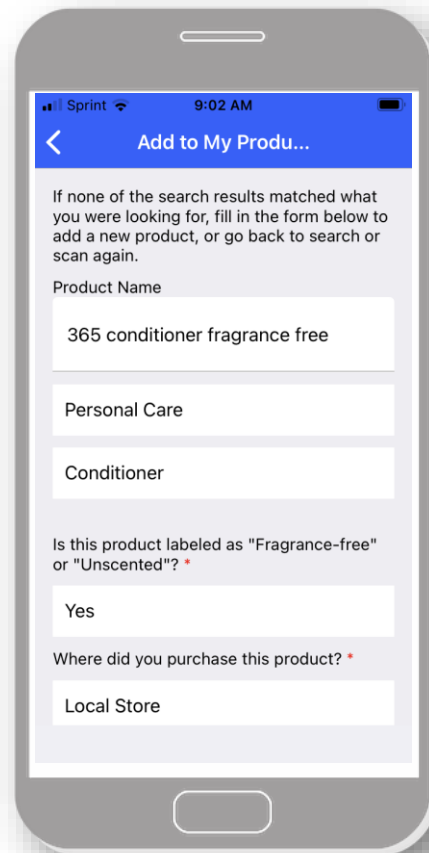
Sprint 9:02 AM

Add to My Produ...

If none of the search results matched what you were looking for, fill in the form below to add a new product, or go back to search or scan again.

Product Name

365 conditioner fragrance free

Personal Care

Conditioner

Is this product labeled as "Fragrance-free" or "Unscented"? *

Yes

Where did you purchase this product? *

Local Store